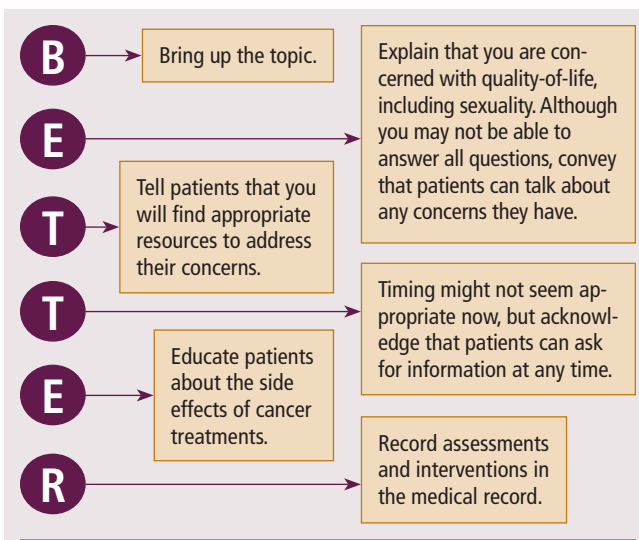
B

Bring up the topic.

E

Explain that you are concerned with quality-of-life, including sexuality. Although you may not be able to answer all questions, convey that patients can talk about any concerns they have.

T

Tell patients that you will find appropriate resources to address their concerns.

T

Timing might not seem appropriate now, but acknowledge that patients can ask for information at any time.

E

Educate patients about the side effects of cancer treatments.

R

Record assessments and interventions in the medical record.